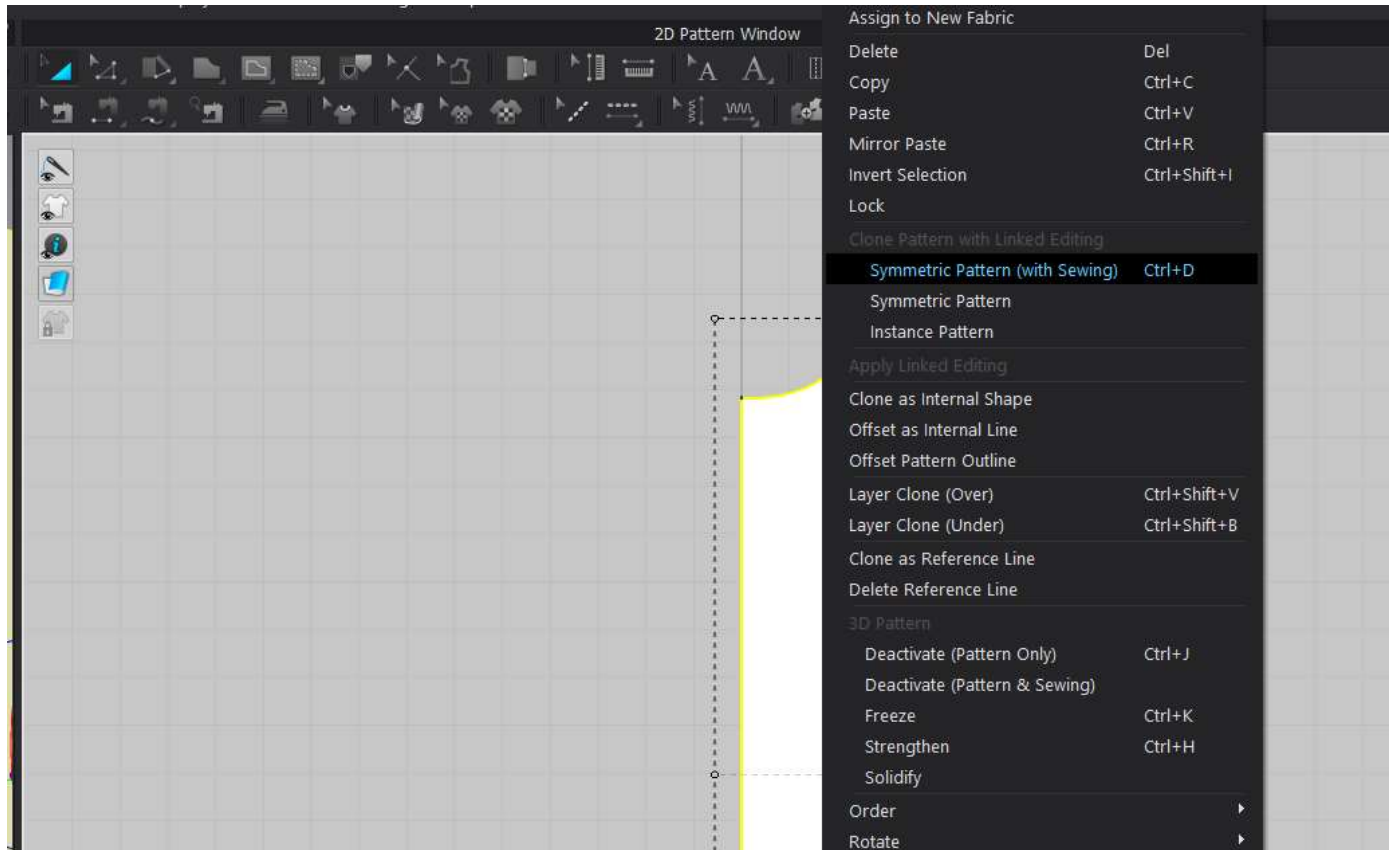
2D Pattern Window

Assign to New Fabric
Delete Del
Copy Ctrl+C
Paste Ctrl+V
Mirror Paste Ctrl+R
Invert Selection Ctrl+Shift+I
Lock
Clone Pattern with Linked Editing
Symmetric Pattern (with Sewing) Ctrl+D
Symmetric Pattern
Instance Pattern
Apply Linked Editing
Clone as Internal Shape
Offset as Internal Line
Offset Pattern Outline
Layer Clone (Over) Ctrl+Shift+V
Layer Clone (Under) Ctrl+Shift+B
Clone as Reference Line
Delete Reference Line
3D Pattern
Deactivate (Pattern Only) Ctrl+J
Deactivate (Pattern & Sewing)
Freeze Ctrl+K
Strengthen Ctrl+H
Solidify
Order
Rotate